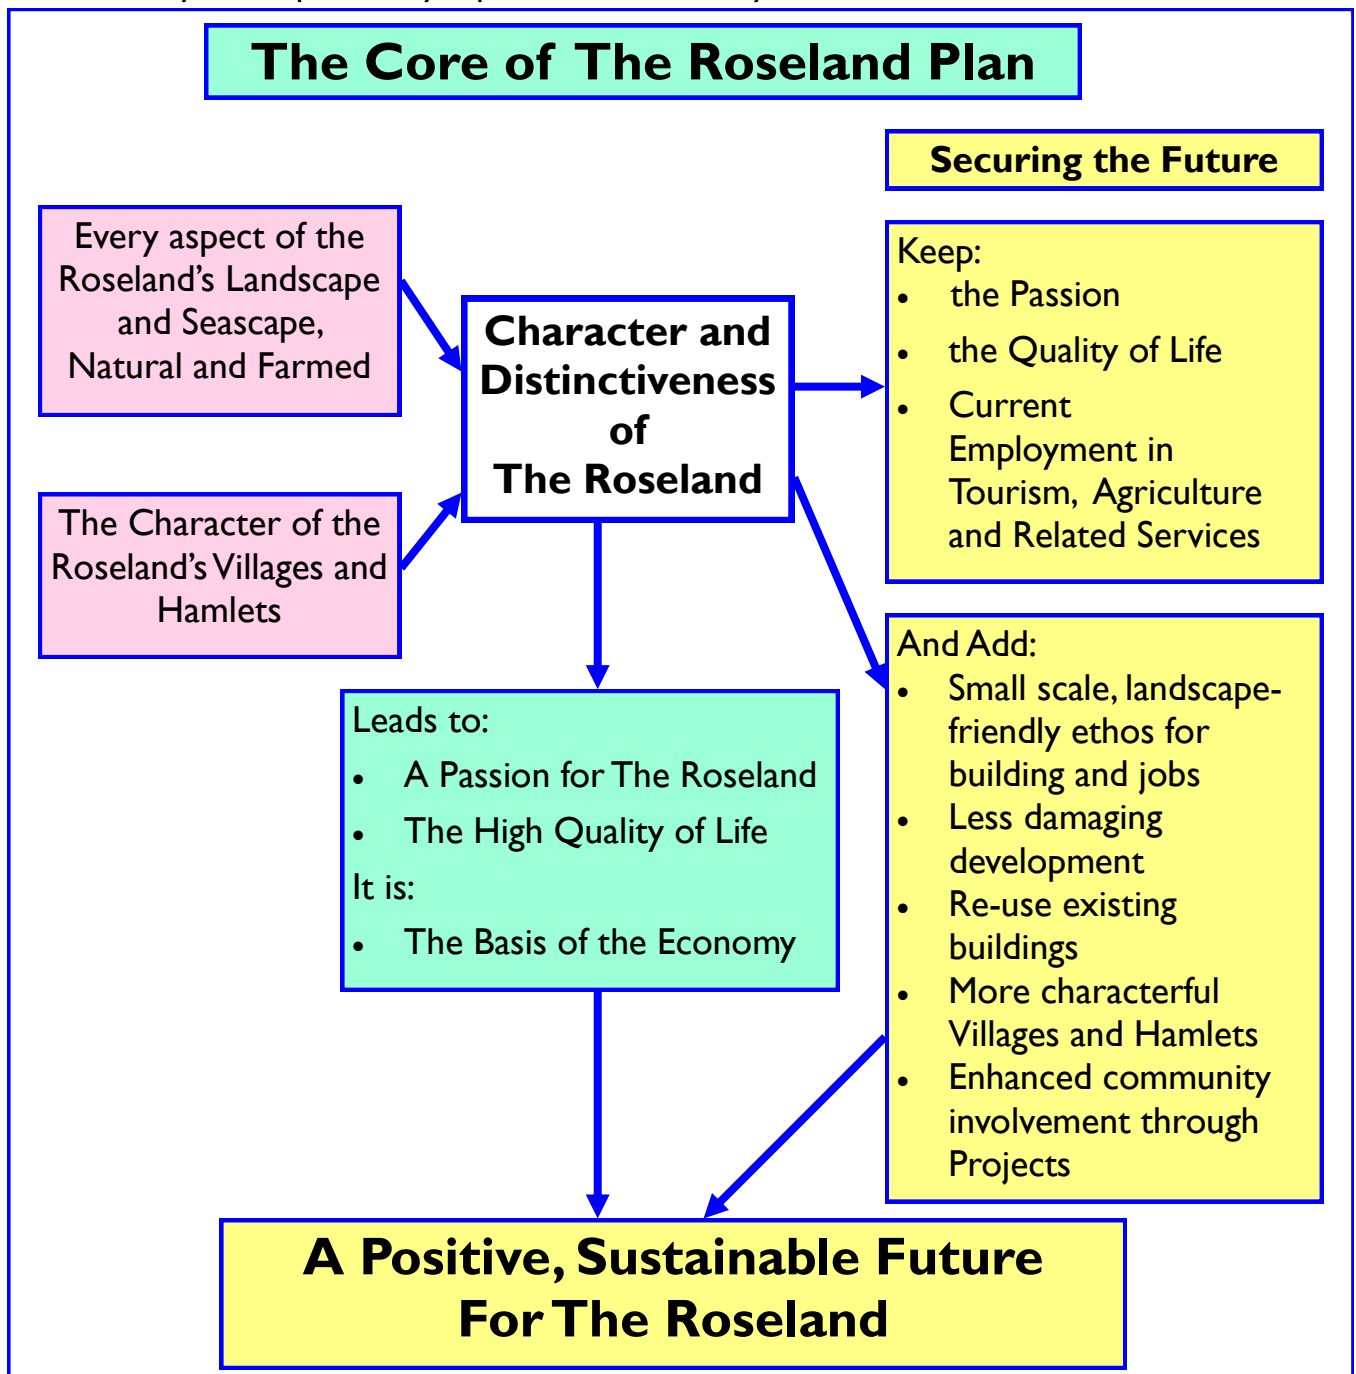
The Core of The Roseland Plan

Securing the Future

Every aspect of the Roseland's Landscape and Seascape, Natural and Farmed

The Character of the Roseland's Villages and Hamlets

Character and Distinctiveness of The Roseland

Keep:
- the Passion
- the Quality of Life
- Current Employment in Tourism, Agriculture and Related Services

And Add:
- Small scale, landscape-friendly ethos for building and jobs
- Less damaging development
- Re-use existing buildings
- More characterful Villages and Hamlets
- Enhanced community involvement through Projects

Leads to:
- A Passion for The Roseland
- The High Quality of Life

It is:
- The Basis of the Economy

A Positive, Sustainable Future For The Roseland